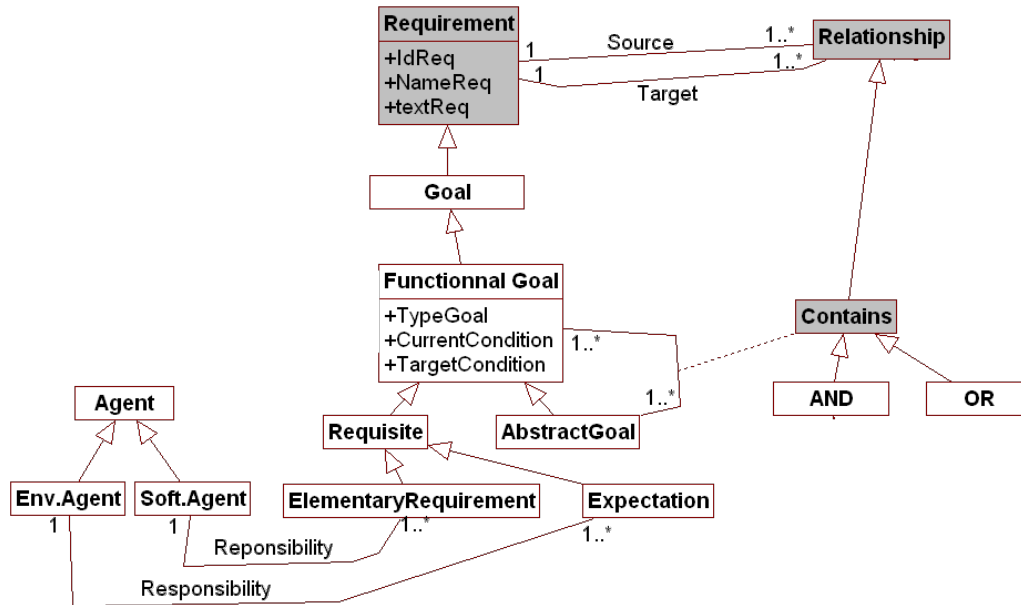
Requirement
+IdReq
+NameReq
+textReq

1
Source
1..*
Relationship
1
1..*
Target

Goal

Functionnal Goal
+TypeGoal
+CurrentCondition
+TargetCondition
1..*

Contains
1..*

AND
OR

Agent

Requisite
AbstractGoal

Env.Agent
1
Soft.Agent
1
ElementaryRequirement
1..*
Expectation
1..*

Reponsibility
Responsibility